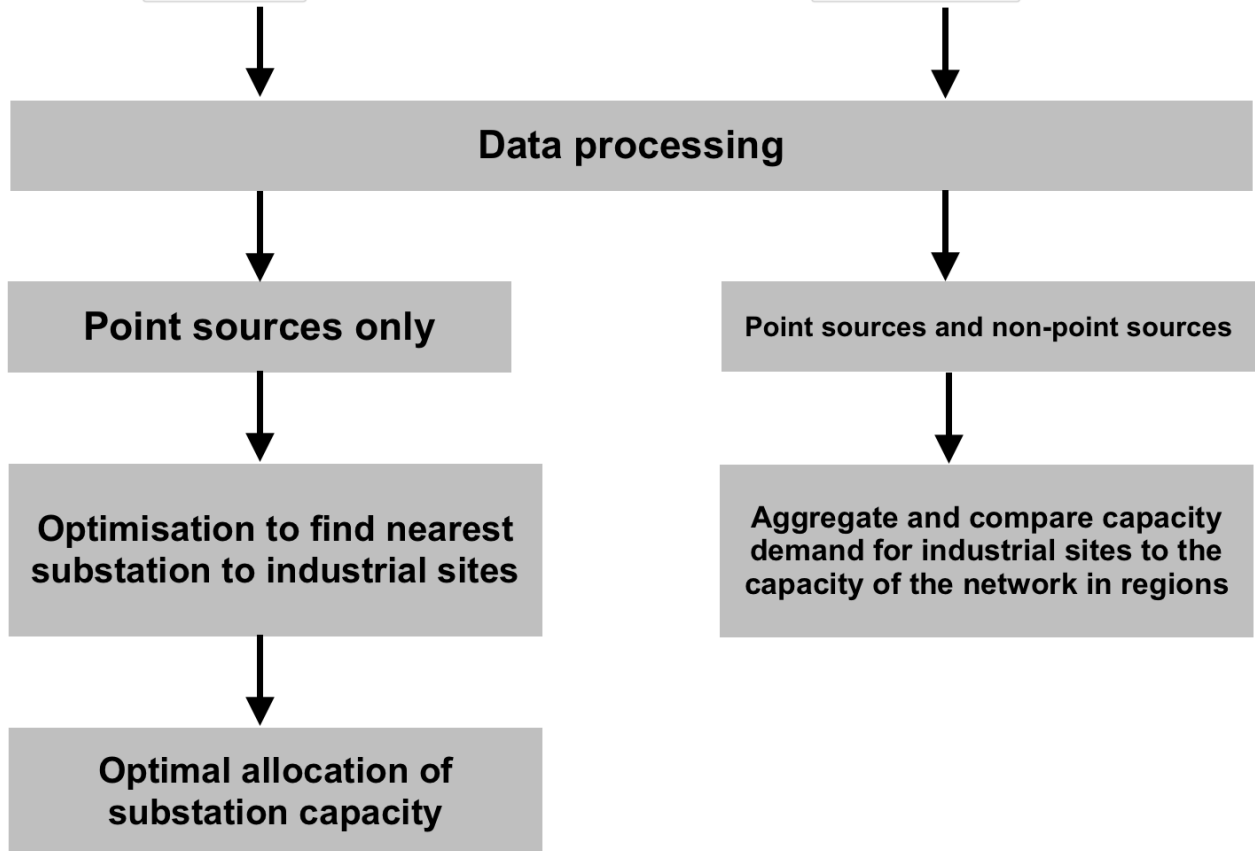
Data processing

Point sources only

Optimisation to find nearest substation to industrial sites

Optimal allocation of substation capacity

Point sources and non-point sources

Aggregate and compare capacity demand for industrial sites to the capacity of the network in regions